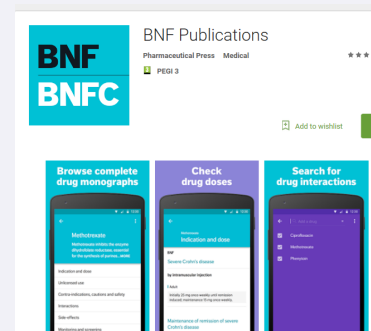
BNF
BNFC

BNF Publications

Pharmaceutical Press Medical

PEGI 3

Add to wishlist

Browse complete drug monographs

Methotrexate

Methotrexate inhibits the enzyme dihydrofolate reductase, essential for the synthesis of purines, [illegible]

Indication and dose

Unlicensed use

Contra-indications, cautions and safety

Interactions

Side-effects

Monitoring and screening

Check drug doses

Methotrexate

Indication and dose

BNF

Severe Crohn's disease

by intramuscular injection

Adult

Initially 25 mg once weekly until remission induced, maintenance 15 mg once weekly

Maintenance of remission of severe Crohn's disease

Search for drug interactions

Ciprofloxacin

Methotrexate

Phenytoin